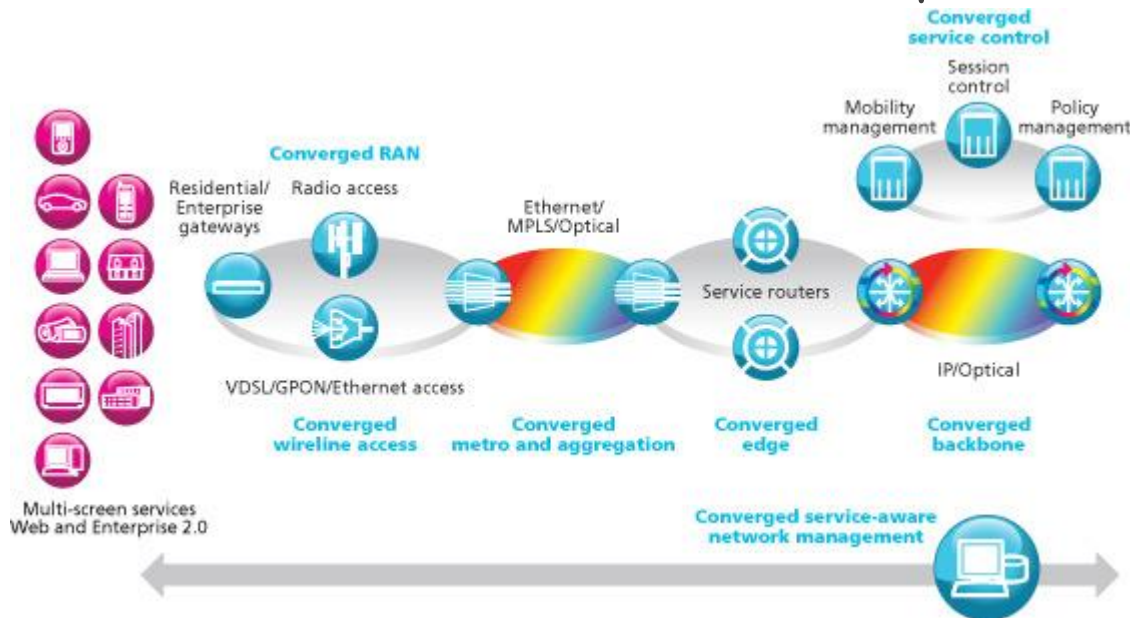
Converged service control

Session control

Mobility management

Policy management

Converged RAN

Residential/ Enterprise gateways

Radio access

Ethernet/ MPLS/Optical

Service routers

VDSL/GPON/Ethernet access

IP/Optical

Converged wireline access

Converged metro and aggregation

Converged edge

Converged backbone

Multi-screen services Web and Enterprise 2.0

Converged service-aware network management